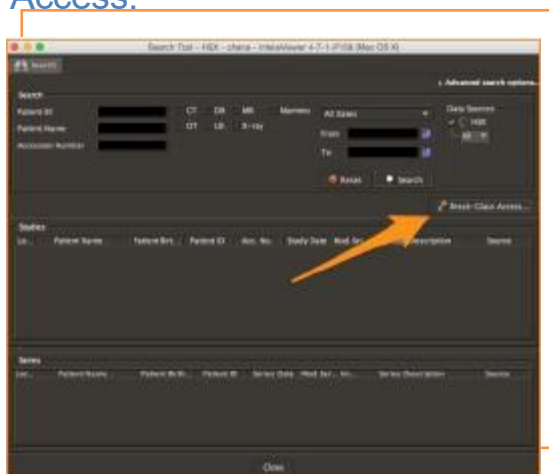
Access.

Search Tool - HDX - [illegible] - IntelePACS 4-7-1-P158 (Mac OS X)

Search

< Advanced search options

Search

Patient ID

Patient Name

Accession Number

CT DX MR Mammo

OT US X-ray

All Dates

From

To

Data Sources

HDX

All

Reset

Search

Break-Glass Access...

Studies

Lo... Patient Name Patient Birt... Patient ID Acc. No. Study Date Mod. Se... Description Source

Series

Loc... Patient Name Patient Birth... Patient ID Series Date Mod. Ser... No... Series Description Source

Close